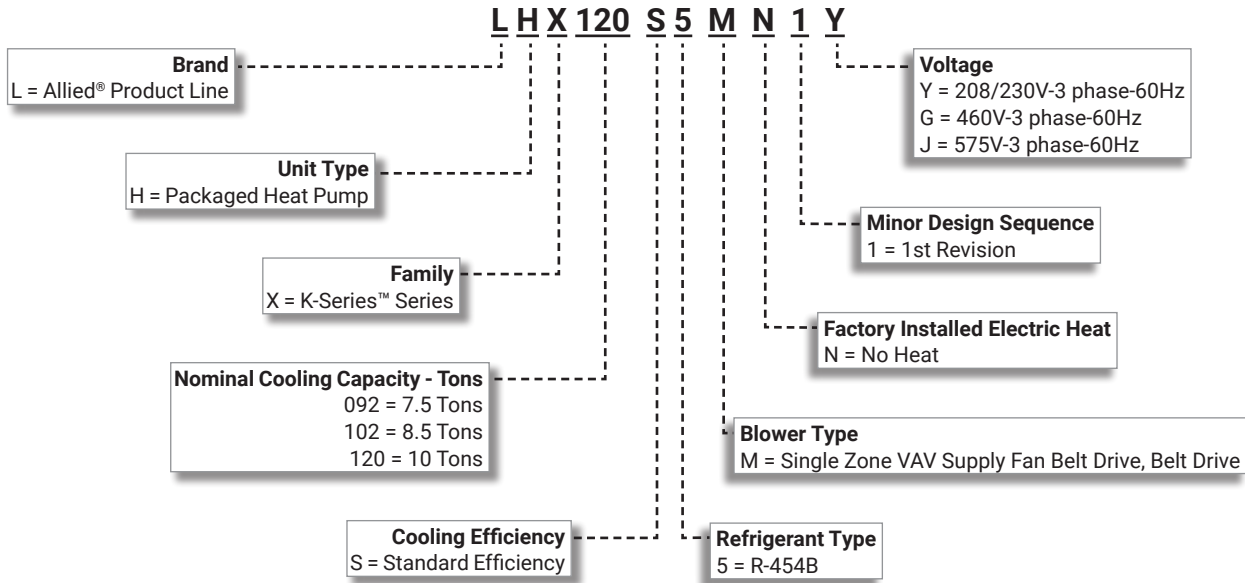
L H X 120 S 5 M N 1 Y

Brand
L = Allied® Product Line

Voltage
Y = 208/230V-3 phase-60Hz
G = 460V-3 phase-60Hz
J = 575V-3 phase-60Hz

Unit Type
H = Packaged Heat Pump

Minor Design Sequence
1 = 1st Revision

Family
X = K-Series™ Series

Factory Installed Electric Heat
N = No Heat

Nominal Cooling Capacity - Tons
092 = 7.5 Tons
102 = 8.5 Tons
120 = 10 Tons

Blower Type
M = Single Zone VAV Supply Fan Belt Drive, Belt Drive

Cooling Efficiency
S = Standard Efficiency

Refrigerant Type
5 = R-454B